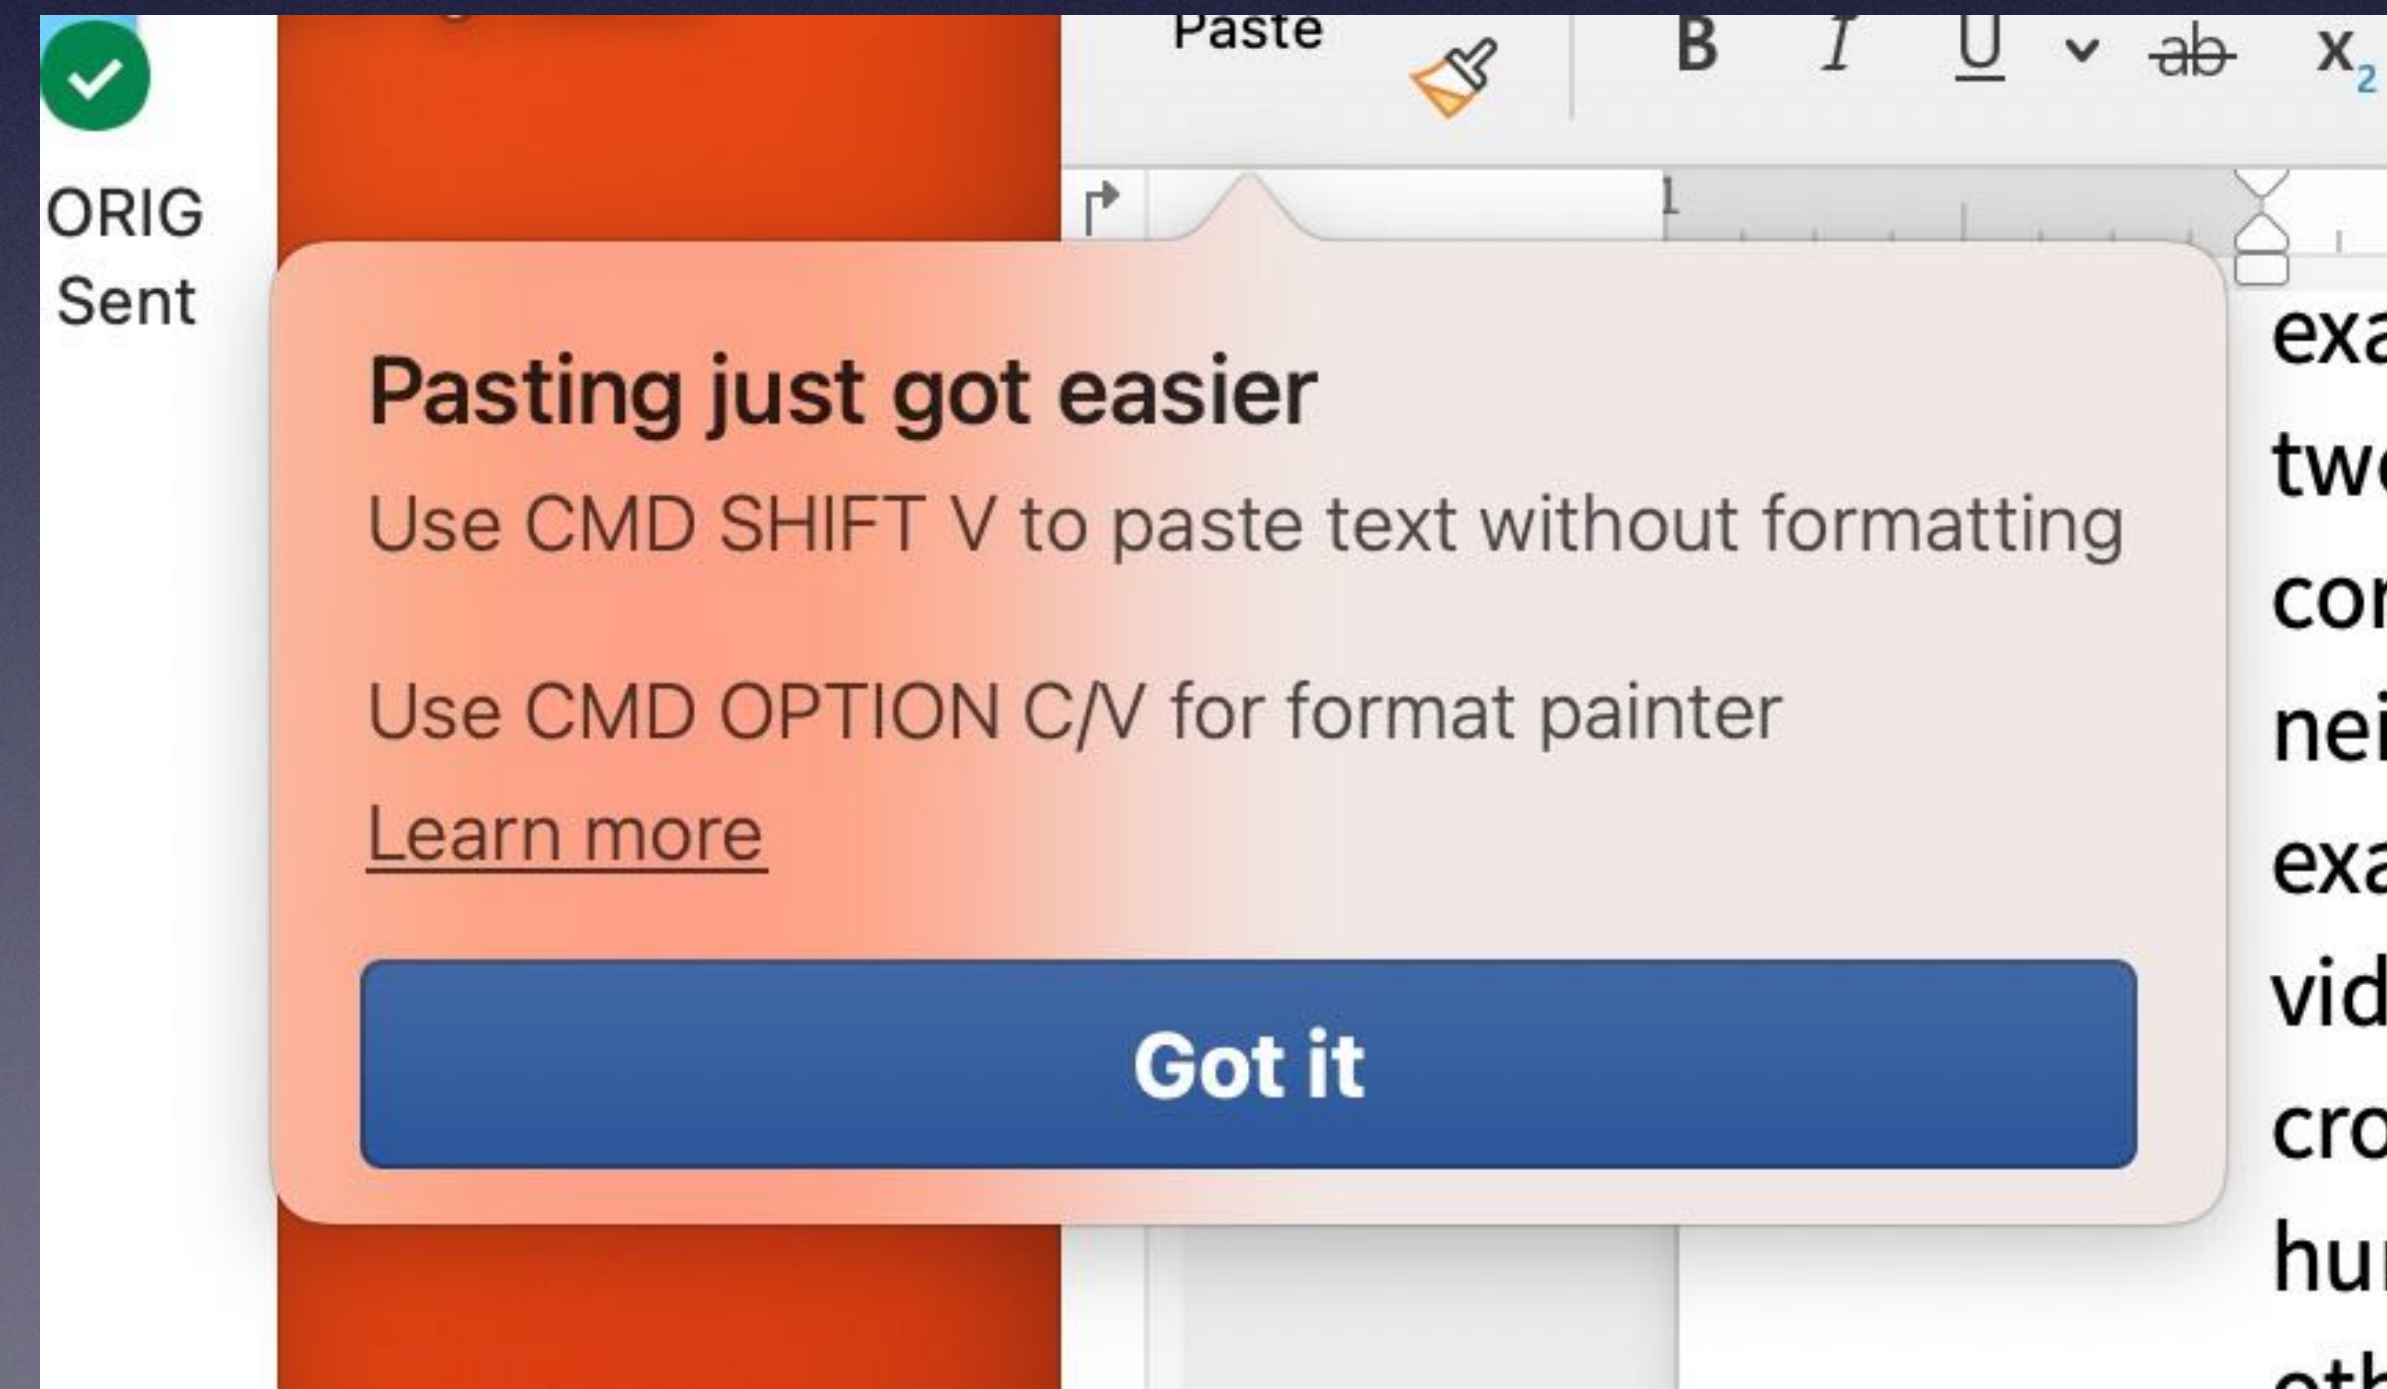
ORIG
Sent

Paste

B I U ab $x_2$

1

Pasting just got easier

Use CMD SHIFT V to paste text without formatting

Use CMD OPTION C/V for format painter

Learn more

Got it

exa
tw
cor
nei
exa
vid
cro
hu
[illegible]